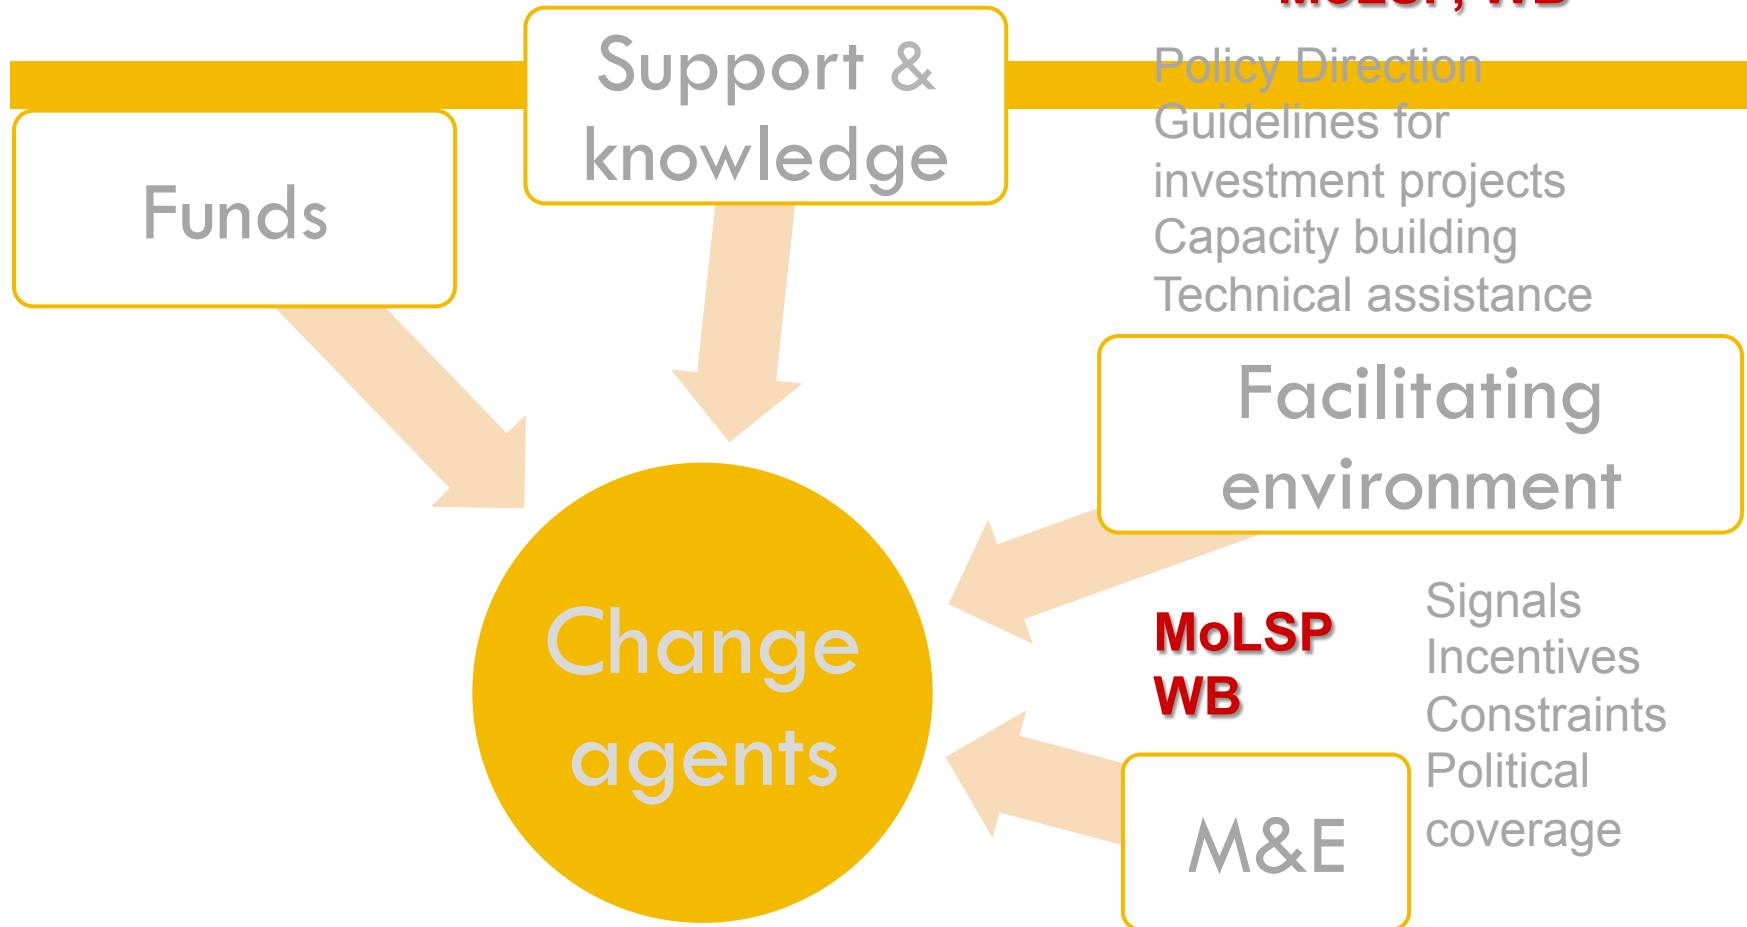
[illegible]

Support & knowledge

Policy Direction
Guidelines for investment projects
Capacity building
Technical assistance

Funds

Facilitating environment

Change agents

MoLSP
WB

Signals
Incentives
Constraints
Political coverage

M&E